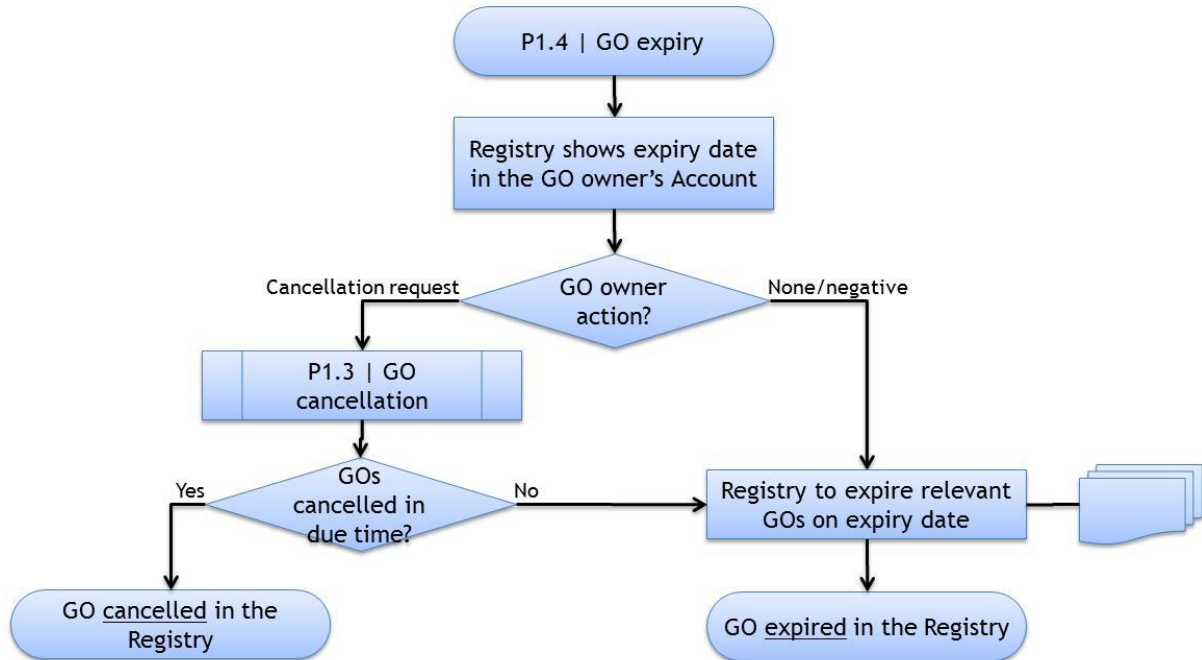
P1.4 | GO expiry

Registry shows expiry date in the GO owner's Account

Cancellation request

GO owner action?

None/negative

P1.3 | GO cancellation

Yes

GOs cancelled in due time?

No

Registry to expire relevant GOs on expiry date

GO cancelled in the Registry

GO expired in the Registry